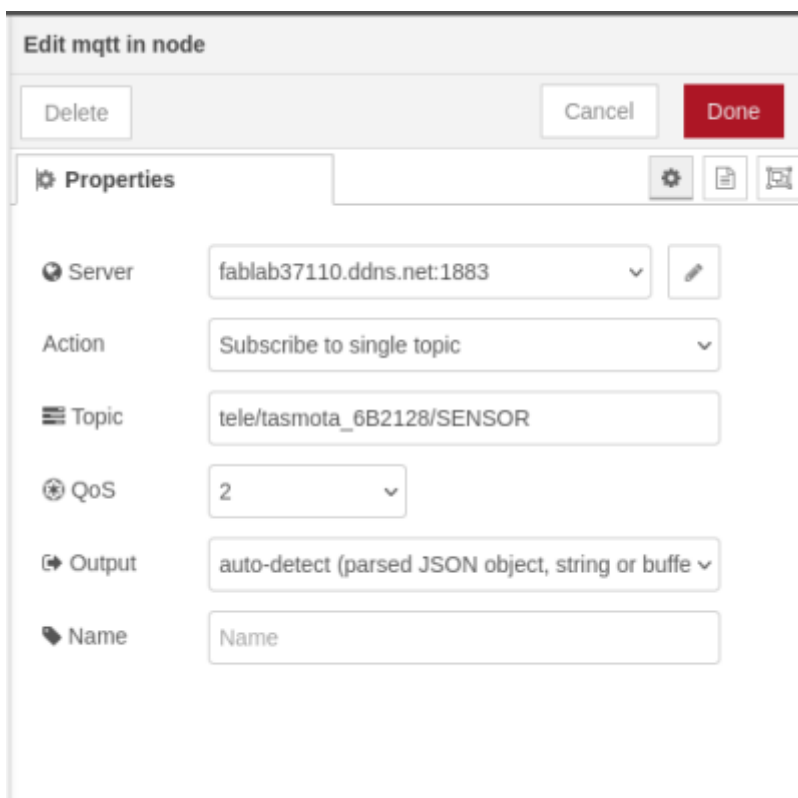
Edit mqtt in node

Delete

Cancel

Done

Properties

Server fablab37110.ddns.net:1883

Action Subscribe to single topic

Topic tele/tasmota_6B2128/SENSOR

QoS 2

Output auto-detect (parsed JSON object, string or buffe

Name Name